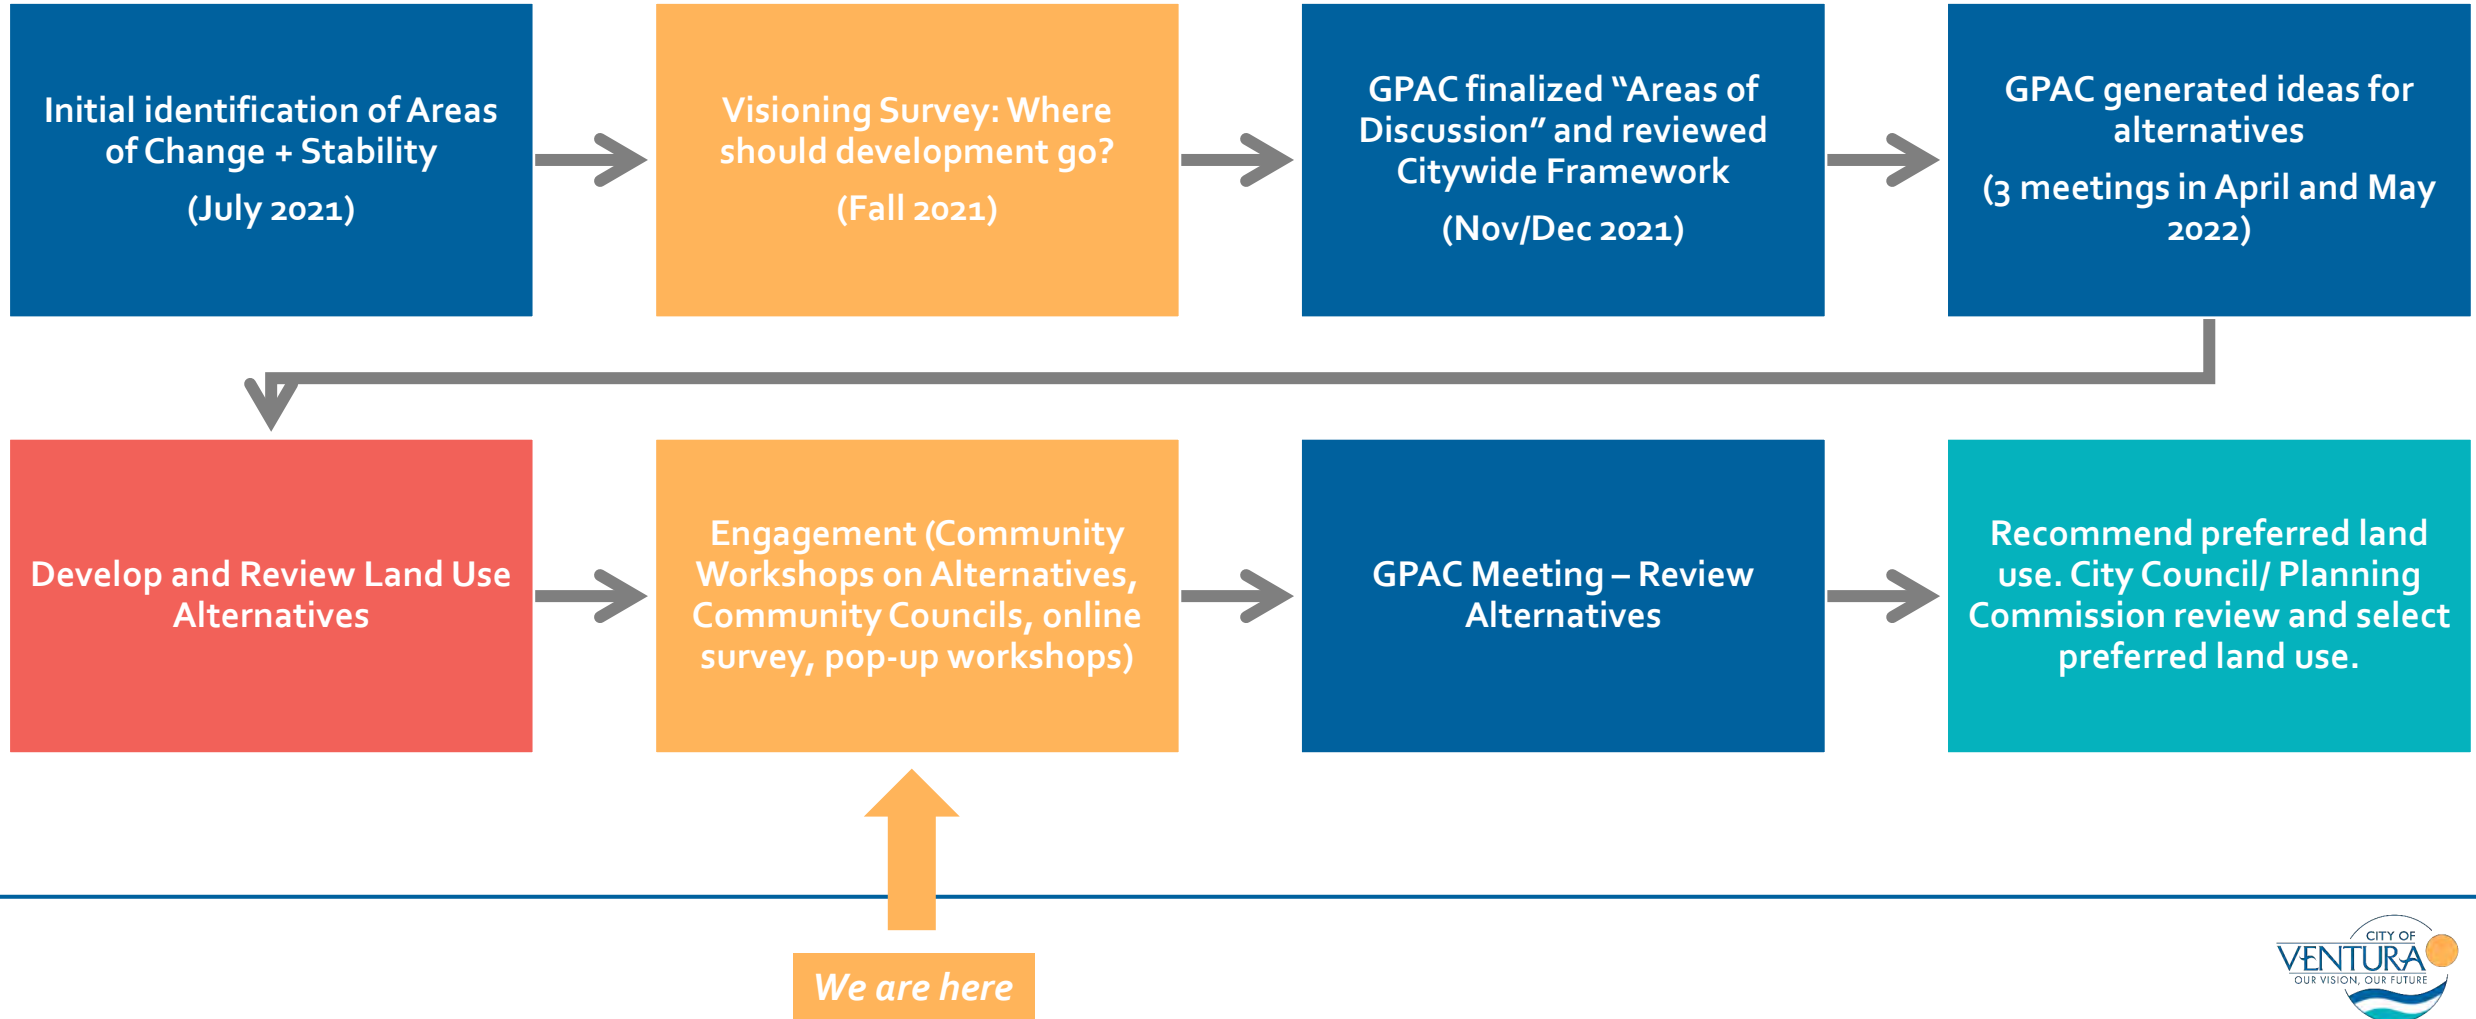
Initial identification of Areas of Change + Stability

(July 2021)

Visioning Survey: Where should development go?

(Fall 2021)

GPAC finalized "Areas of Discussion" and reviewed Citywide Framework

(Nov/Dec 2021)

GPAC generated ideas for alternatives

(3 meetings in April and May 2022)

Develop and Review Land Use Alternatives

Engagement (Community Workshops on Alternatives, Community Councils, online survey, pop-up workshops)

GPAC Meeting – Review Alternatives

Recommend preferred land use. City Council/ Planning Commission review and select preferred land use.

We are here

CITY OF VENTURA OUR VISION, OUR FUTURE